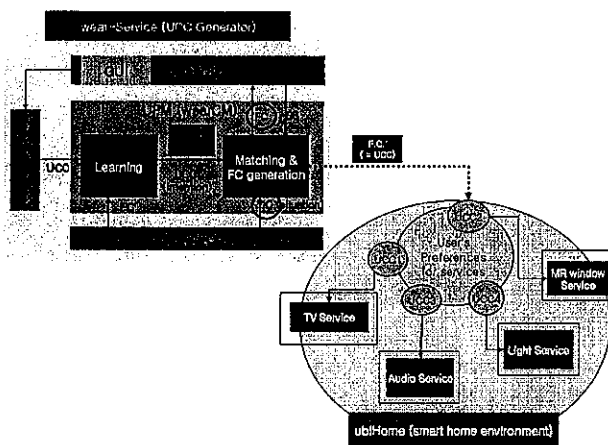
wear-Service (UCC Generator)

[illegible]

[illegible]

Ucc

Learning

Matching & FC generation

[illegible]

F.C.' (= Ucc)

Ucc

Ucc

User's Preferences of services

Ucc

Ucc

MR window Service

TV Service

Light Service

Audio Service

ubiHome (smart home environment)